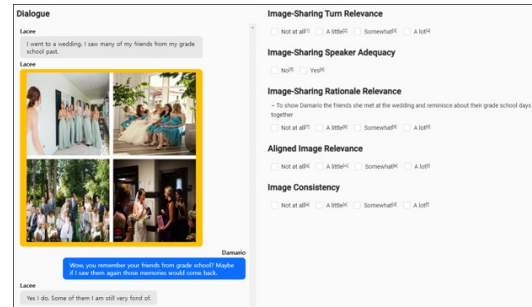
Dialogue

Lacee

I went to a wedding. I saw many of my friends from my grade school past.

Lacee

Damario

Wow, you remember your friends from grade school? Maybe if I saw them again those memories would come back.

Lacee

Yes I do. Some of them I am still very fond of.

Image-Sharing Turn Relevance

Not at all A little A lot

Image-Sharing Speaker Adequacy

No Yes

Image-Sharing Rationale Relevance

→ To show Damario the friends she met at the wedding and reminisce about their grade school days together

Not at all A little Somewhat A lot

Aligned Image Relevance

Not at all A little Somewhat A lot

Image Consistency

Not at all A little Somewhat A lot